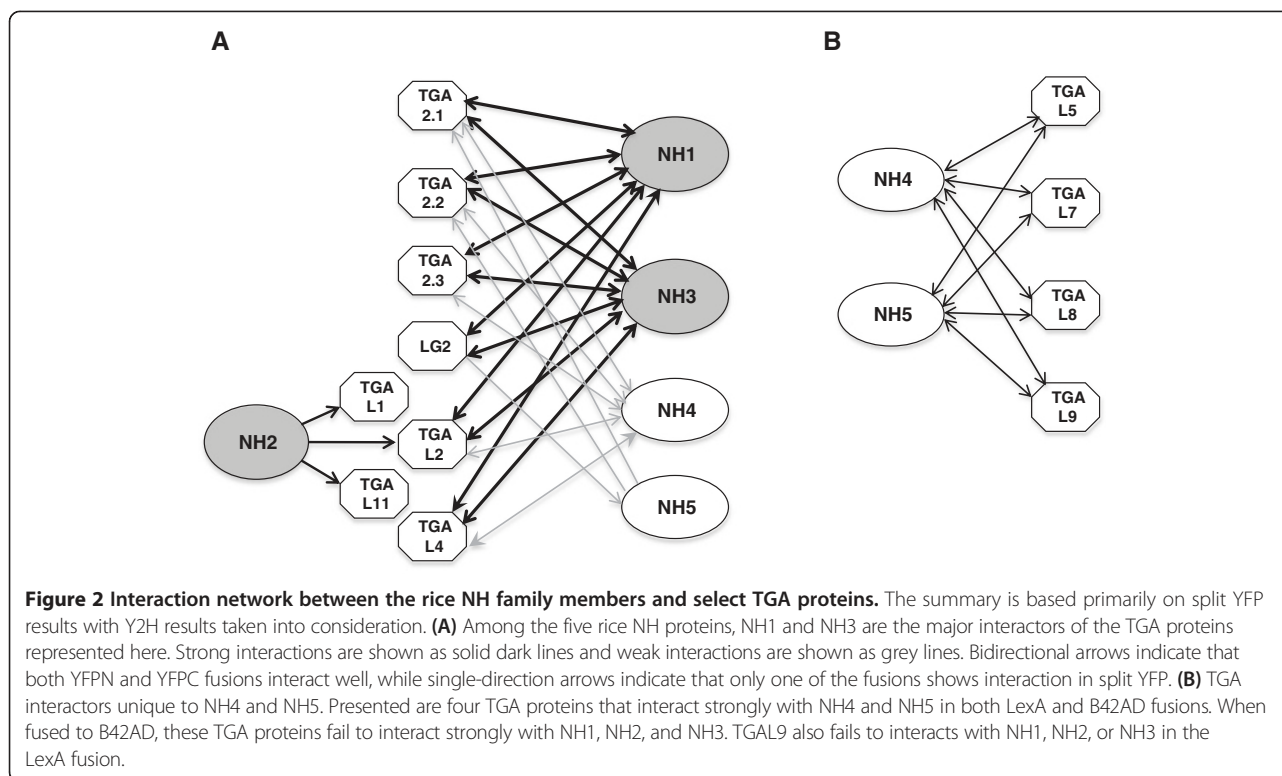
A

TGA 2.1

TGA 2.2

TGA 2.3

LG2

TGA L1

TGA L2

TGA L11

TGA L4

NH1

NH3

NH4

NH5

NH2

B

NH4

NH5

TGA L5

TGA L7

TGA L8

TGA L9

**Figure 2 Interaction network between the rice NH family members and select TGA proteins.** The summary is based primarily on split YFP results with Y2H results taken into consideration. **(A)** Among the five rice NH proteins, NH1 and NH3 are the major interactors of the TGA proteins represented here. Strong interactions are shown as solid dark lines and weak interactions are shown as grey lines. Bidirectional arrows indicate that both YFPN and YFPC fusions interact well, while single-direction arrows indicate that only one of the fusions shows interaction in split YFP. **(B)** TGA interactors unique to NH4 and NH5. Presented are four TGA proteins that interact strongly with NH4 and NH5 in both LexA and B42AD fusions. When fused to B42AD, these TGA proteins fail to interact strongly with NH1, NH2, and NH3. TGAL9 also fails to interacts with NH1, NH2, or NH3 in the LexA fusion.